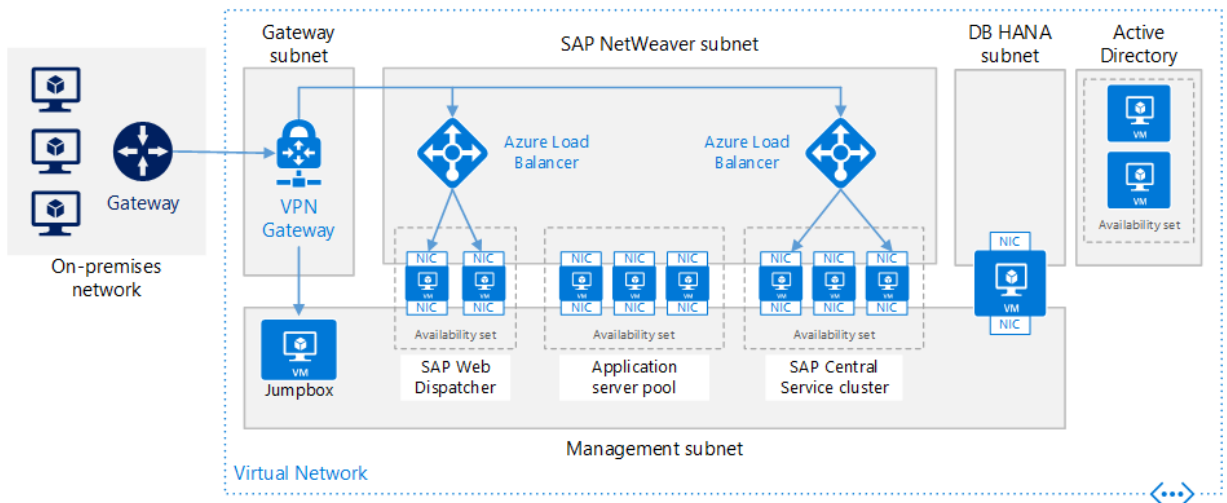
Gateway

On-premises network

Gateway subnet

VPN Gateway

VM

Jumpbox

SAP NetWeaver subnet

Azure Load Balancer

Azure Load Balancer

NIC VM NIC
NIC VM NIC

Availability set

SAP Web Dispatcher

NIC VM NIC
NIC VM NIC
NIC VM NIC

Availability set

Application server pool

NIC VM NIC
NIC VM NIC
NIC VM NIC

Availability set

SAP Central Service cluster

DB HANA subnet

NIC VM NIC

Active Directory

VM

VM

Availability set

Management subnet

Virtual Network